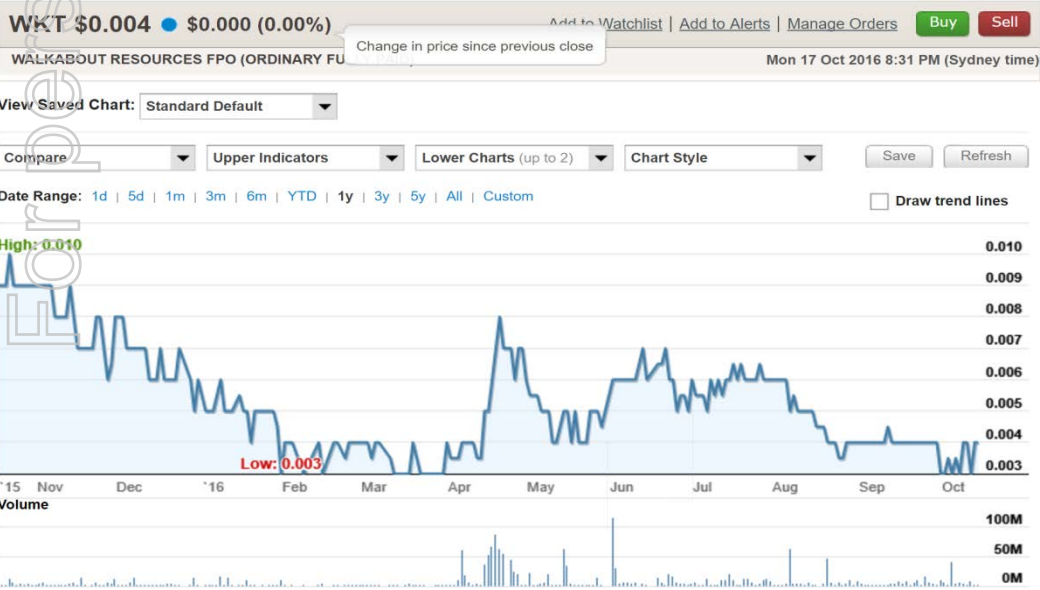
WKT $0.004 ● $0.000 (0.00%)

Add to Watchlist | Add to Alerts | Manage Orders Buy Sell

Change in price since previous close

WALKABOUT RESOURCES FPO (ORDINARY FU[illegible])

Mon 17 Oct 2016 8:31 PM (Sydney time)

View Saved Chart: Standard Default

Compare | Upper Indicators | Lower Charts (up to 2) | Chart Style | Save | Refresh

Date Range: 1d | 5d | 1m | 3m | 6m | YTD | 1y | 3y | 5y | All | Custom

Draw trend lines

High: 0.010

0.010
0.009
0.008
0.007
0.006
0.005
0.004
0.003

Low: 0.003

'15 Nov Dec '16 Feb Mar Apr May Jun Jul Aug Sep Oct

Volume

100M
50M
0M

Forbes